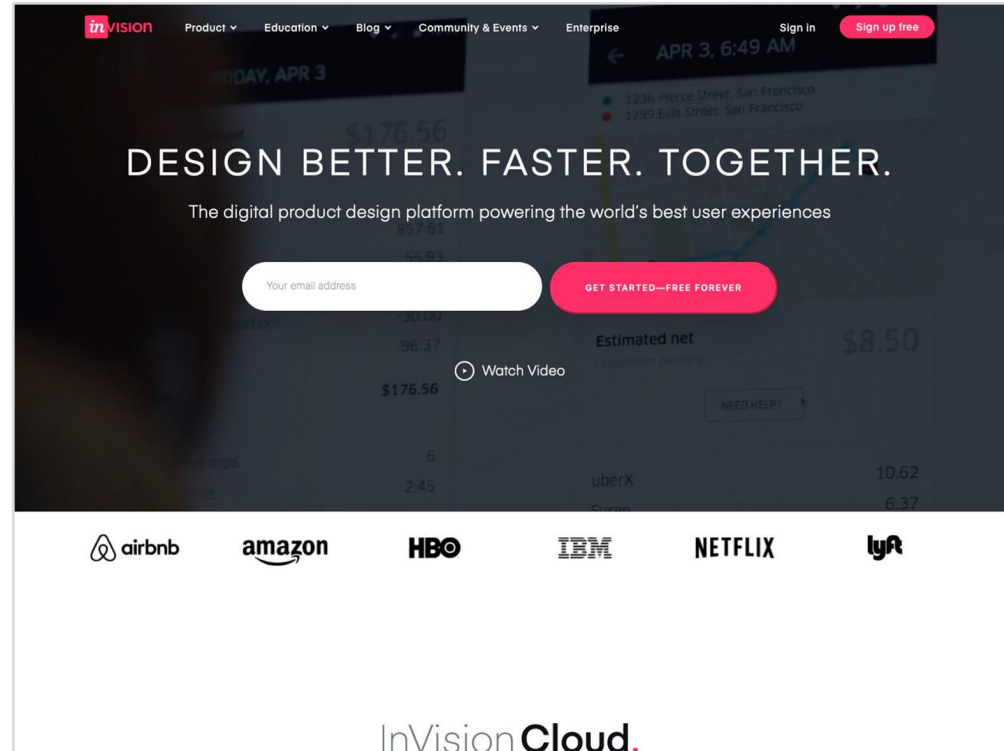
invision Product Education Blog Community & Events Enterprise Sign in Sign up free

FRIDAY, APR 3

APR 3, 6:49 AM

1236 Pierce Street, San Francisco
1799 Ellis Street, San Francisco

$176.56

DESIGN BETTER. FASTER. TOGETHER.

The digital product design platform powering the world's best user experiences

Your email address

GET STARTED—FREE FOREVER

Watch Video

657.61
55.83
-30.00
-96.37
$176.56

Estimated net

$8.50

NEED HELP?

6
2:45

uberX 10.62
6.37

airbnb amazon HBO IBM NETFLIX lyft

InVision Cloud.